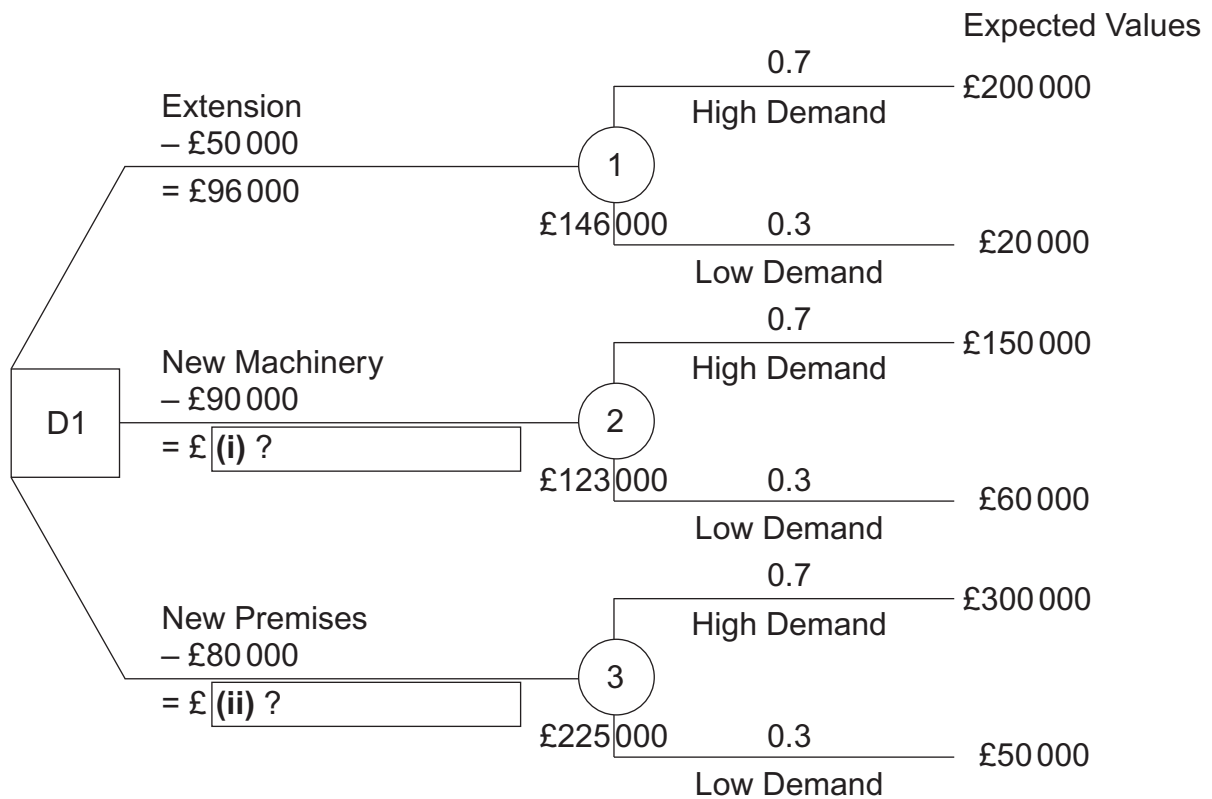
Expected Values

Extension
– £50 000
= £96 000

1

0.7
High Demand
£200 000

£146 000
0.3
Low Demand
£20 000

D1

New Machinery
– £90 000
= £ **(i)** ?

2

0.7
High Demand
£150 000

£123 000
0.3
Low Demand
£60 000

New Premises
– £80 000
= £ **(ii)** ?

3

0.7
High Demand
£300 000

£225 000
0.3
Low Demand
£50 000